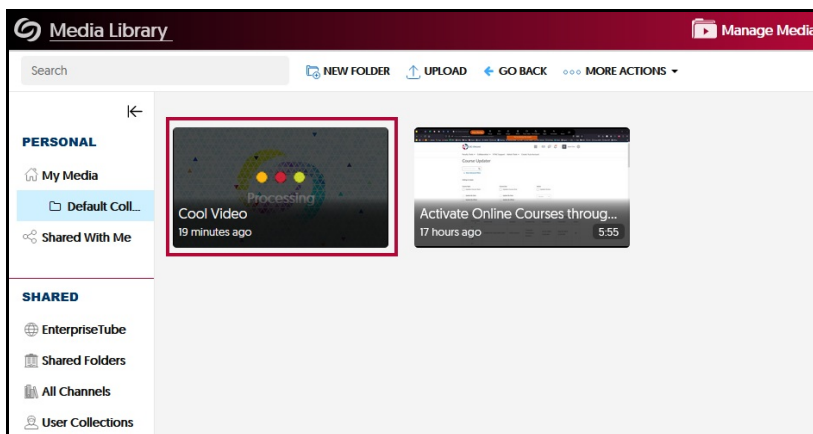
Media Library

Manage Media

Search

NEW FOLDER UPLOAD GO BACK MORE ACTIONS

PERSONAL

My Media

Default Coll...

Shared With Me

SHARED

EnterpriseTube

Shared Folders

All Channels

User Collections

Processing

Cool Video
19 minutes ago

Course Updater

Activate Online Courses throug...
17 hours ago
5:55